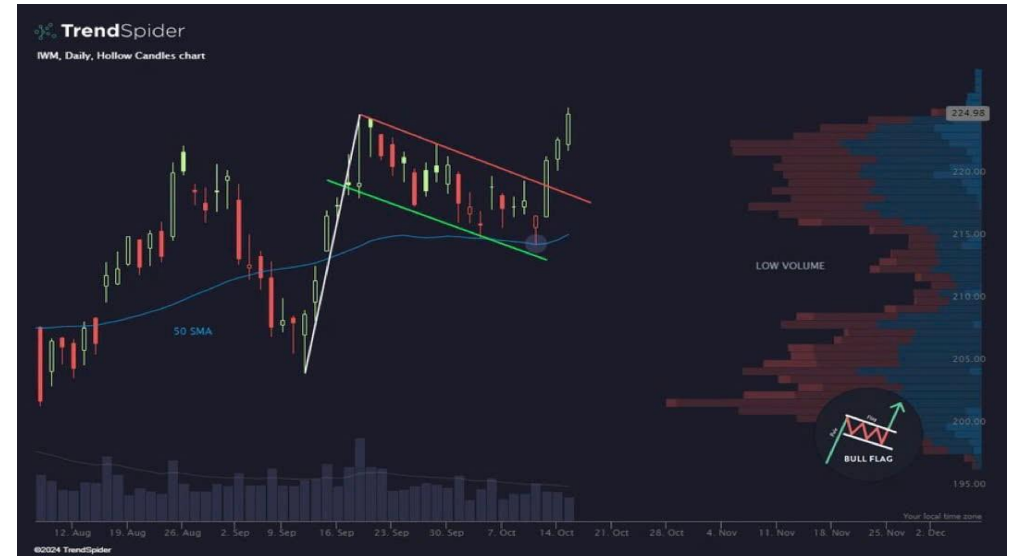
TrendSpider
IWM, Daily, Hollow Candles chart

224.98
220.00
215.00
210.00
205.00
200.00
195.00

50 SMA
LOW VOLUME
BULL FLAG

12. Aug 19. Aug 26. Aug 2. Sep 9. Sep 16. Sep 23. Sep 30. Sep 7. Oct 14. Oct 21. Oct 28. Oct 4. Nov 11. Nov 18. Nov 25. Nov 2. Dec

Your local time zone
©2024 TrendSpider